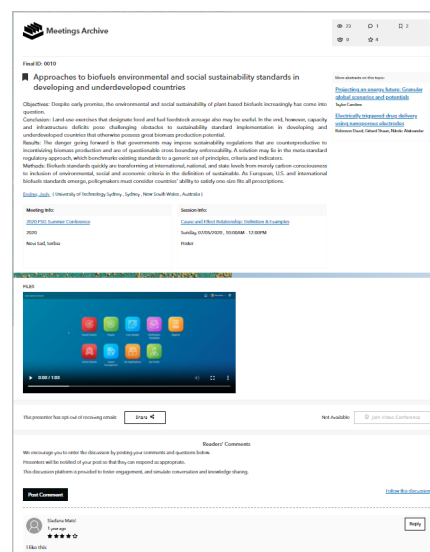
Meetings Archive

23 1 2
0 4

Final ID: 0010

Approaches to biofuels environmental and social sustainability standards in developing and underdeveloped countries

Objectives: Despite early promise, the environmental and social sustainability of plant based biofuels increasingly has come into question.
Conclusion: Land-use exercises that designate food and fuel feedstock acreage also may be useful. In the end, however, capacity and infrastructure deficits pose challenging obstacles to sustainability standard implementation in developing and underdeveloped countries that otherwise possess great biomass production potential.
Results: The danger going forward is that governments may impose sustainability regulations that are counterproductive to incentivizing biomass production and are of questionable cross boundary enforceability. A solution may lie in the meta standard regulatory approach, which benchmarks existing standards to a generic set of principles, criteria and indicators.
Methods: Biofuels standards quickly are transforming at international, national, and state levels from merely carbon-consciousness to inclusion of environmental, social and economic criteria in the definition of sustainable. As European, U.S. and international biofuels standards emerge, policymakers must consider countries' ability to satisfy one-size fits all prescriptions.

Endres Jody ( University of Technology Sydney , Sydney , New South Wales , Australia )

Show abstracts on this topic:

Projecting an energy future: Granular global scenarios and potentials
Taylor Caroline

Electrically triggered drug delivery using nanoporous electrodes
Robinson David, Gerard Shaun, Nikolic Aleksandar

| Meeting Info: | Session Info: |
|---|---|
| 2020 PSG Summer Conference | Cause and Effect Relationship: Definition & Examples |
| 2020 | Sunday, 07/05/2020, 10:00AM - 12:00PM |
| Novi Sad, Serbia | Poster |

PLAY

0:00 / 1:05

The presenter has opt out of receiving emails Share

Not Available Join Video Conference

Readers' Comments

We encourage you to enter the discussion by posting your comments and questions below.
Presenters will be notified of your post so that they can respond as appropriate.
This discussion platform is provided to foster engagement, and simulate conversation and knowledge sharing.

Post Comment

Follow the discussion

Slodana Matić
1 year ago
★★★★

Reply

I like this